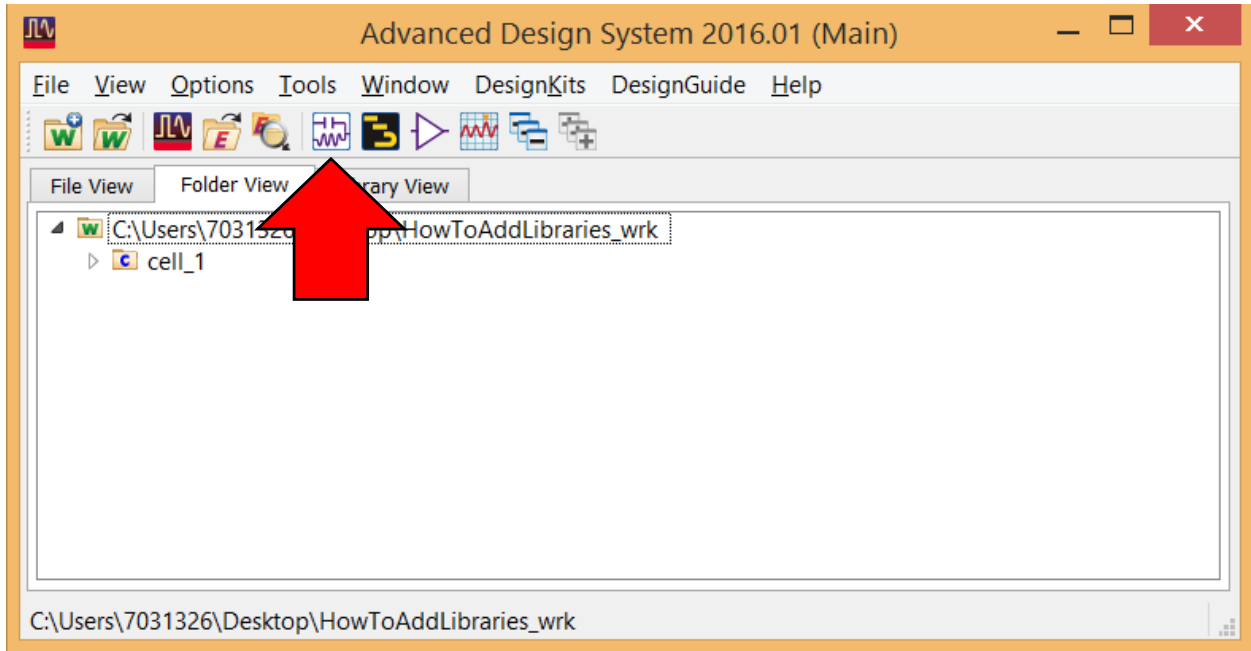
Advanced Design System 2016.01 (Main)

File View Options Tools Window DesignKits DesignGuide Help

E

File View Folder View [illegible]rary View

W C:\Users\70313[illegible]p\HowToAddLibraries_wrk

C cell_1

C:\Users\7031326\Desktop\HowToAddLibraries_wrk